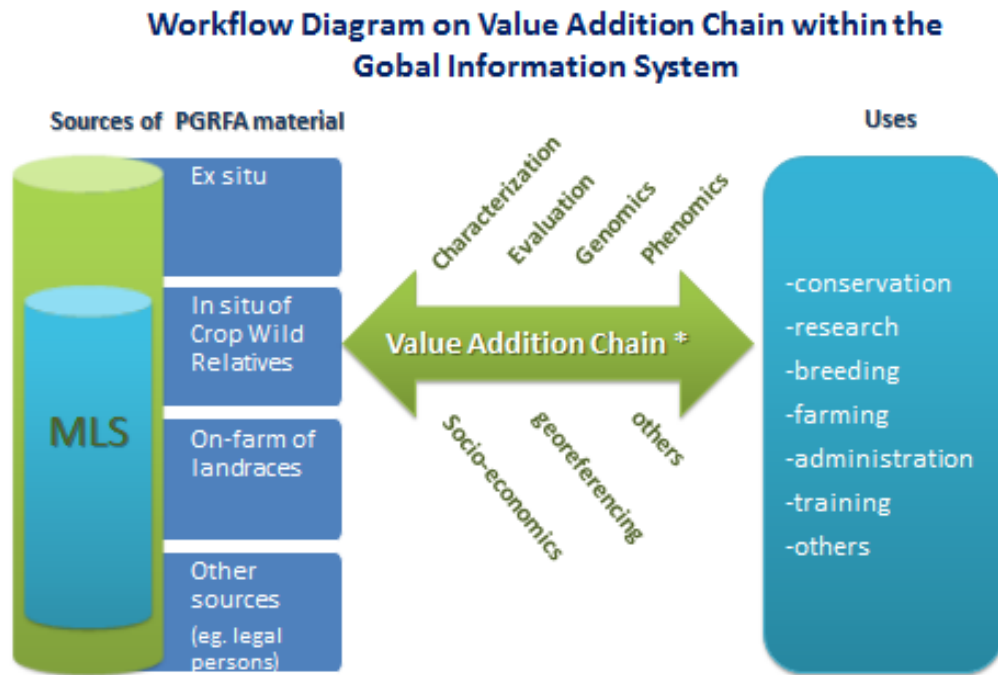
Workflow Diagram on Value Addition Chain within the Gobal Information System

Sources of PGRFA material

MLS

Ex situ

In situ of Crop Wild Relatives

On-farm of landraces

Other sources (eg. legal persons)

Characterization

Evaluation

Genomics

Phenomics

Value Addition Chain *

Socio-economics

georeferencing

others

Uses

-conservation
-research
-breeding
-farming
-administration
-training
-others